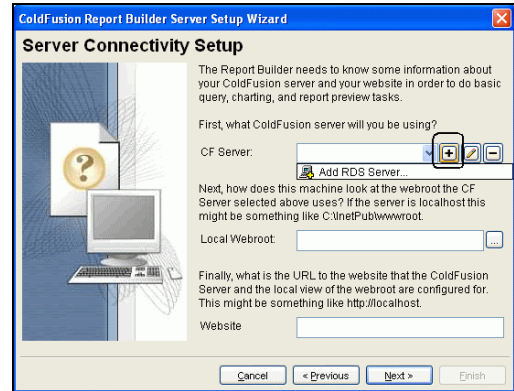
ColdFusion Report Builder Server Setup Wizard

Server Connectivity Setup

The Report Builder needs to know some information about your ColdFusion server and your website in order to do basic query, charting, and report preview tasks.

First, what ColdFusion server will you be using?

CF Server:

Add RDS Server...

Next, how does this machine look at the webroot the CF Server selected above uses? If the server is localhost this might be something like C:\InetPub\wwwroot.

Local Webroot:

...

Finally, what is the URL to the website that the ColdFusion Server and the local view of the webroot are configured for. This might be something like http://localhost.

Website

Cancel | < Previous | Next > | Finish